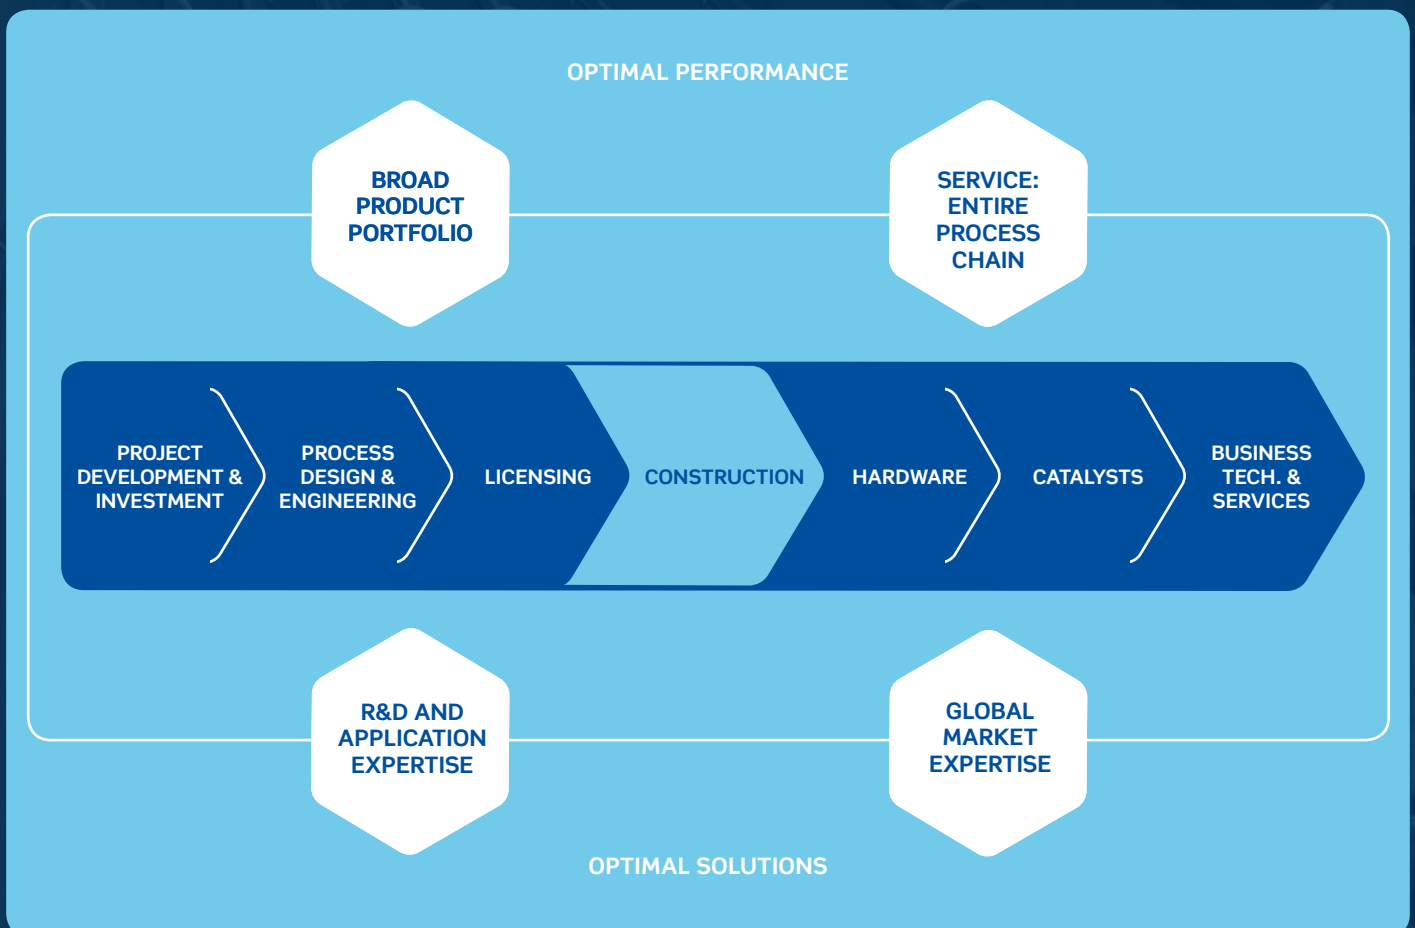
OPTIMAL PERFORMANCE

BROAD PRODUCT PORTFOLIO

SERVICE: ENTIRE PROCESS CHAIN

PROJECT DEVELOPMENT & INVESTMENT

PROCESS DESIGN & ENGINEERING

LICENSING

CONSTRUCTION

HARDWARE

CATALYSTS

BUSINESS TECH. & SERVICES

R&D AND APPLICATION EXPERTISE

GLOBAL MARKET EXPERTISE

OPTIMAL SOLUTIONS